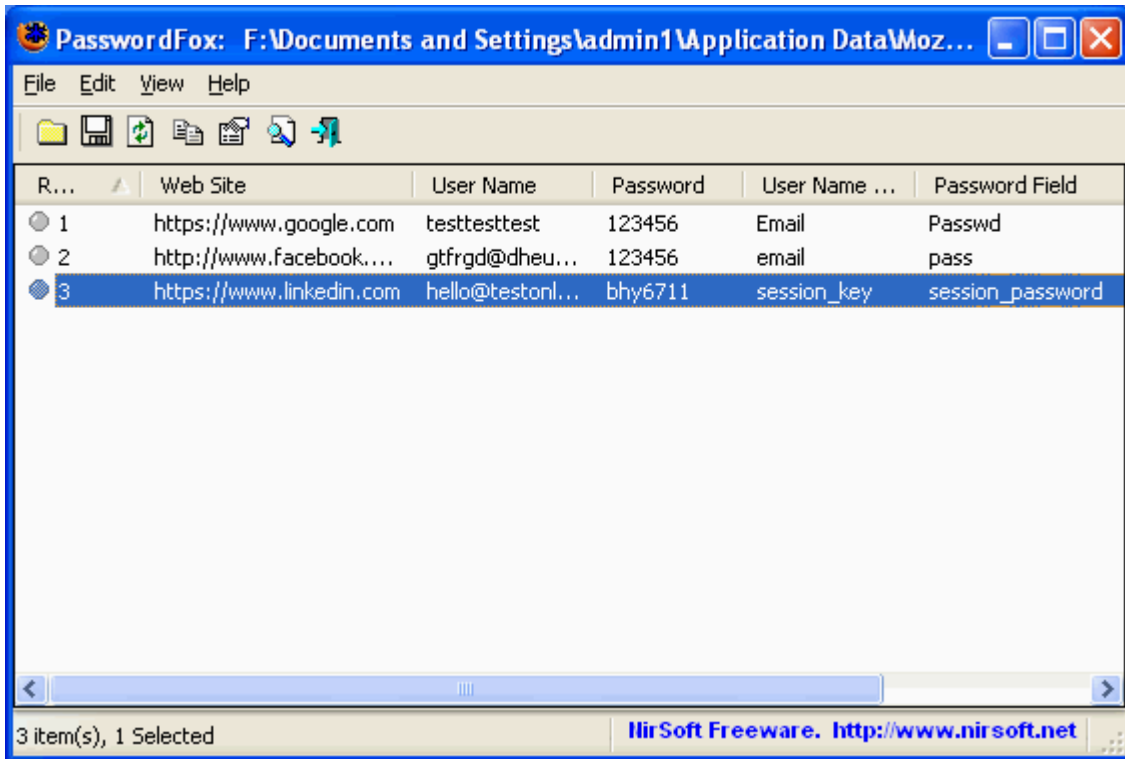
PasswordFox: F:\Documents and Settings\admin1\Application Data\Moz...

File Edit View Help

| R... | Web Site | User Name | Password | User Name ... | Password Field |
|---|---|---|---|---|---|
| 1 | https://www.google.com | testtesttest | 123456 | Email | Passwd |
| 2 | http://www.facebook.... | gtfrgd@dheu... | 123456 | email | pass |
| 3 | https://www.linkedin.com | hello@testonl... | bhy6711 | session_key | session_password |

3 item(s), 1 Selected

NirSoft Freeware. http://www.nirsoft.net